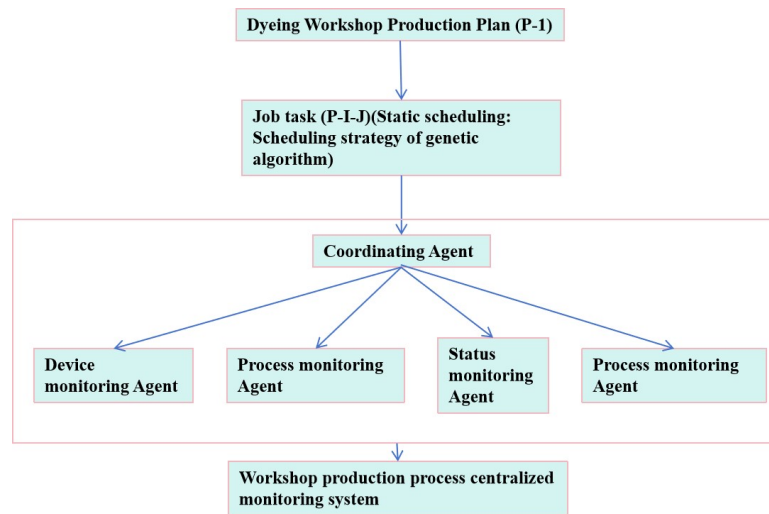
Dyeing Workshop Production Plan (P-1)

Job task (P-I-J)(Static scheduling: Scheduling strategy of genetic algorithm)

Coordinating Agent

Device monitoring Agent

Process monitoring Agent

Status monitoring Agent

Process monitoring Agent

Workshop production process centralized monitoring system